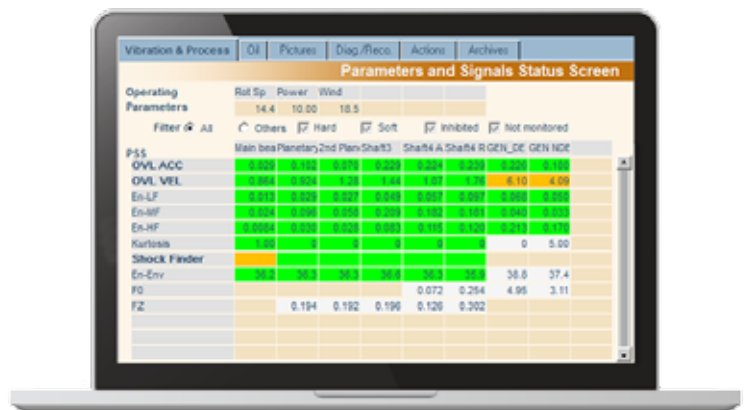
Vibration & Process | Oil | Pictures | Diag./Reco. | Actions | Archives

Parameters and Signals Status Screen

Operating Parameters

| Rot Sp. | Power | Wind |
|---|---|---|
| 14.4 | 10.00 | 10.5 |

Filter All Others Hard Soft Inhibited Not monitored

| PSS | Main bea | Planetary | 2nd Plan | Shaft3 | Shaft4 A | Shaft4 R | GEN_DE | GEN NDE |
|---|---|---|---|---|---|---|---|---|
| OVL ACC | 0.029 | 0.102 | 0.070 | 0.229 | 0.224 | 0.239 | 0.220 | 0.150 |
| OVL VEL | 0.864 | 0.924 | 1.28 | 1.44 | 1.07 | 1.76 | 6.10 | 4.09 |
| En-LF | 0.013 | 0.029 | 0.027 | 0.049 | 0.087 | 0.097 | 0.068 | 0.059 |
| En-MF | 0.024 | 0.056 | 0.050 | 0.209 | 0.102 | 0.101 | 0.040 | 0.033 |
| En-HF | 0.0064 | 0.030 | 0.028 | 0.053 | 0.115 | 0.120 | 0.213 | 0.170 |
| Kurtosis | 1.00 | 0 | 0 | 0 | 0 | 0 | 0 | 5.00 |
| Shock Finder | | | | | | | | |
| En-Env | 36.2 | 36.3 | 36.3 | 36.6 | 36.3 | 35.9 | 38.8 | 37.4 |
| F0 | | | | | 0.072 | 0.264 | 4.95 | 3.11 |
| FZ | | 0.194 | 0.192 | 0.196 | 0.126 | 0.302 | | |